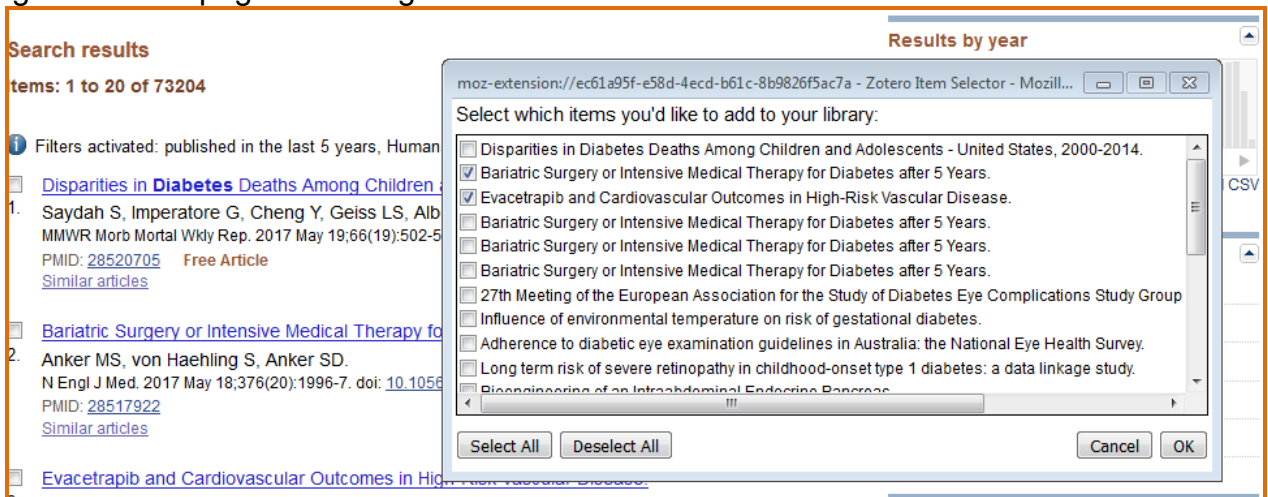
Search results

Items: 1 to 20 of 73204

Filters activated: published in the last 5 years, Human

Disparities in Diabetes Deaths Among Children

1. Saydah S, Imperatore G, Cheng Y, Geiss LS, Alb
MMWR Morb Mortal Wkly Rep. 2017 May 19;66(19):502-5
PMID: 28520705 Free Article
Similar articles

Bariatric Surgery or Intensive Medical Therapy fo

2. Anker MS, von Haehling S, Anker SD.
N Engl J Med. 2017 May 18;376(20):1996-7. doi: 10.1056
PMID: 28517922
Similar articles

Evacetrapib and Cardiovascular Outcomes in High-Risk Vascular Disease.

Results by year

CSV

moz-extension://ec61a95f-e58d-4ecd-b61c-8b9826f5ac7a - Zotero Item Selector - Mozill...

Select which items you'd like to add to your library:

Disparities in Diabetes Deaths Among Children and Adolescents - United States, 2000-2014.
Bariatric Surgery or Intensive Medical Therapy for Diabetes after 5 Years.
Evacetrapib and Cardiovascular Outcomes in High-Risk Vascular Disease.
Bariatric Surgery or Intensive Medical Therapy for Diabetes after 5 Years.
Bariatric Surgery or Intensive Medical Therapy for Diabetes after 5 Years.
Bariatric Surgery or Intensive Medical Therapy for Diabetes after 5 Years.
27th Meeting of the European Association for the Study of Diabetes Eye Complications Study Group
Influence of environmental temperature on risk of gestational diabetes.
Adherence to diabetic eye examination guidelines in Australia: the National Eye Health Survey.
Long term risk of severe retinopathy in childhood-onset type 1 diabetes: a data linkage study.
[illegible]

Select All Deselect All Cancel OK